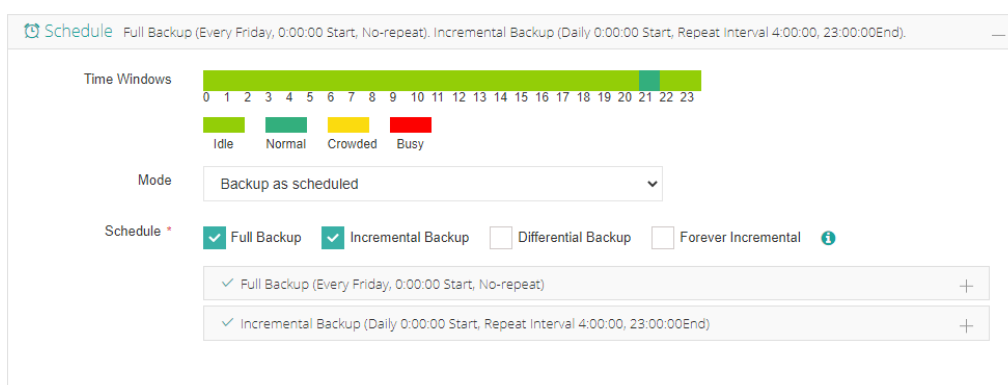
Schedule Full Backup (Every Friday, 0:00:00 Start, No-repeat). Incremental Backup (Daily 0:00:00 Start, Repeat Interval 4:00:00, 23:00:00End).

Time Windows

0 1 2 3 4 5 6 7 8 9 10 11 12 13 14 15 16 17 18 19 20 21 22 23

Idle Normal Crowded Busy

Mode Backup as scheduled

Schedule * Full Backup Incremental Backup Differential Backup Forever Incremental

Full Backup (Every Friday, 0:00:00 Start, No-repeat)

Incremental Backup (Daily 0:00:00 Start, Repeat Interval 4:00:00, 23:00:00End)